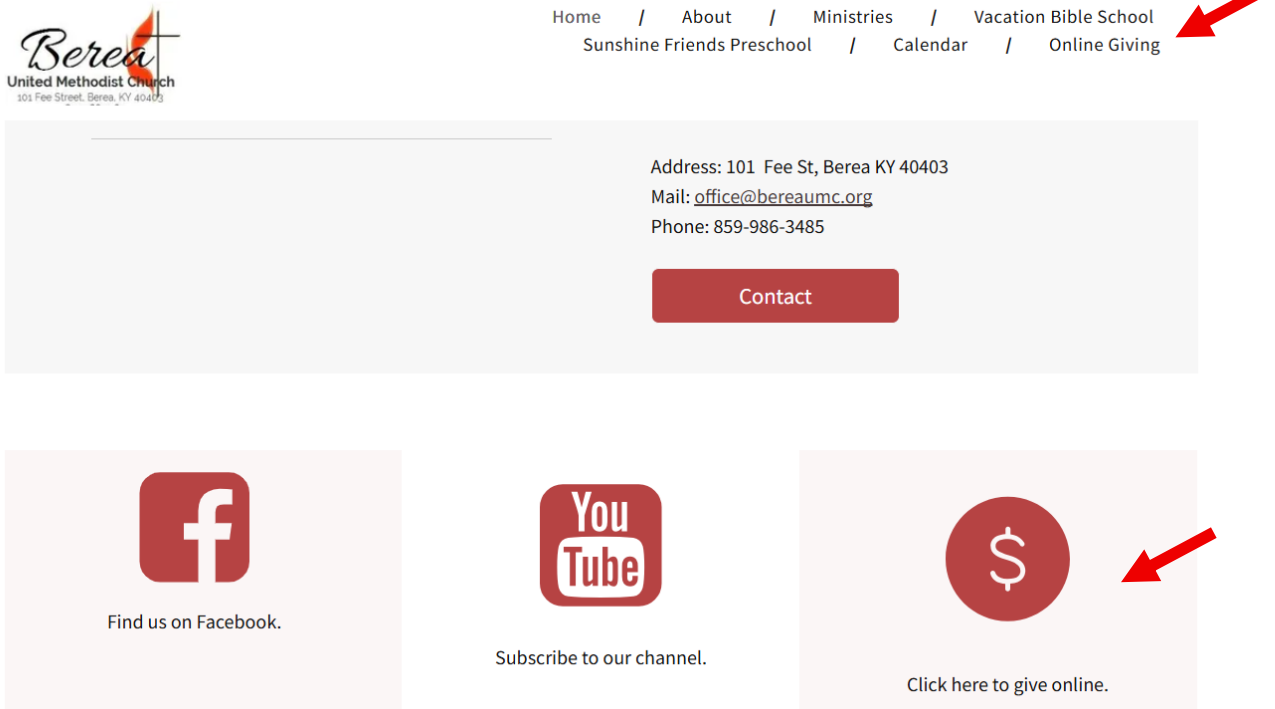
Berea
United Methodist Church
101 Fee Street. Berea, KY 40403

Home / About / Ministries / Vacation Bible School
Sunshine Friends Preschool / Calendar / Online Giving

Address: 101 Fee St, Berea KY 40403
Mail: office@bereaumc.org
Phone: 859-986-3485

Contact

f

Find us on Facebook.

You Tube

Subscribe to our channel.

$

Click here to give online.